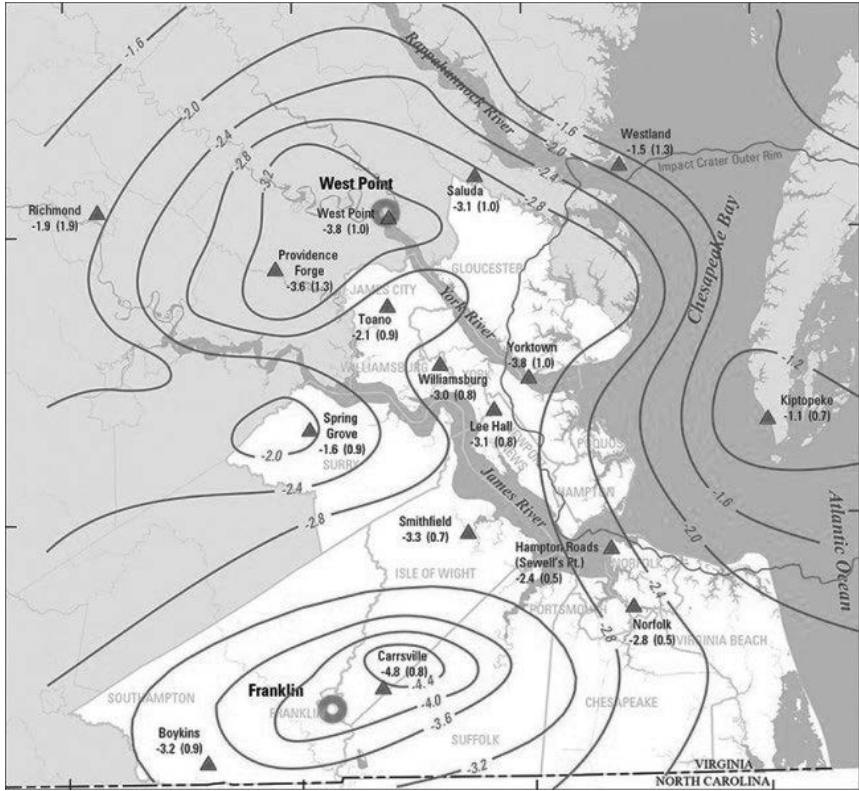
Rappahannock River
-1.6
-2.0
-2.4
-2.8
-3.2
-1.6
-2.0
-2.4
-2.8
Westland
-1.5 (1.3)
Impact Crater Outer Rim
West Point
Richmond
-1.9 (1.9)
West Point
-3.8 (1.0)
Saluda
-3.1 (1.0)
Providence Forge
-3.6 (1.3)
GLOUCESTER
JAMES CITY
York River
Chesapeake Bay
Toano
-2.1 (0.9)
Yorktown
-3.8 (1.0)
WILLIAMSBURG
Williamsburg
-3.0 (0.8)
-1.2
Kiptopeke
-1.1 (0.7)
Spring Grove
-1.6 (0.9)
-2.0
Lee Hall
-3.1 (0.8)
SURRY
POQUOSON
NEWPORT NEWS
HAMPTON
-2.4
James River
-1.6
-2.8
-2.0
Atlantic Ocean
Smithfield
-3.3 (0.7)
Hampton Roads (Sewell's Pt.)
-2.4 (0.5)
ISLE OF WIGHT
NORFOLK
-2.4
PORTSMOUTH
-2.8
Norfolk
-2.8 (0.5)
VIRGINIA BEACH
Carrsville
-4.8 (0.8)
-4.4
SOUTHAMPTON
Franklin
FRANKLIN
-4.0
-3.6
CHESAPEAKE
Boykins
-3.2 (0.9)
SUFFOLK
-3.2
VIRGINIA
NORTH CAROLINA